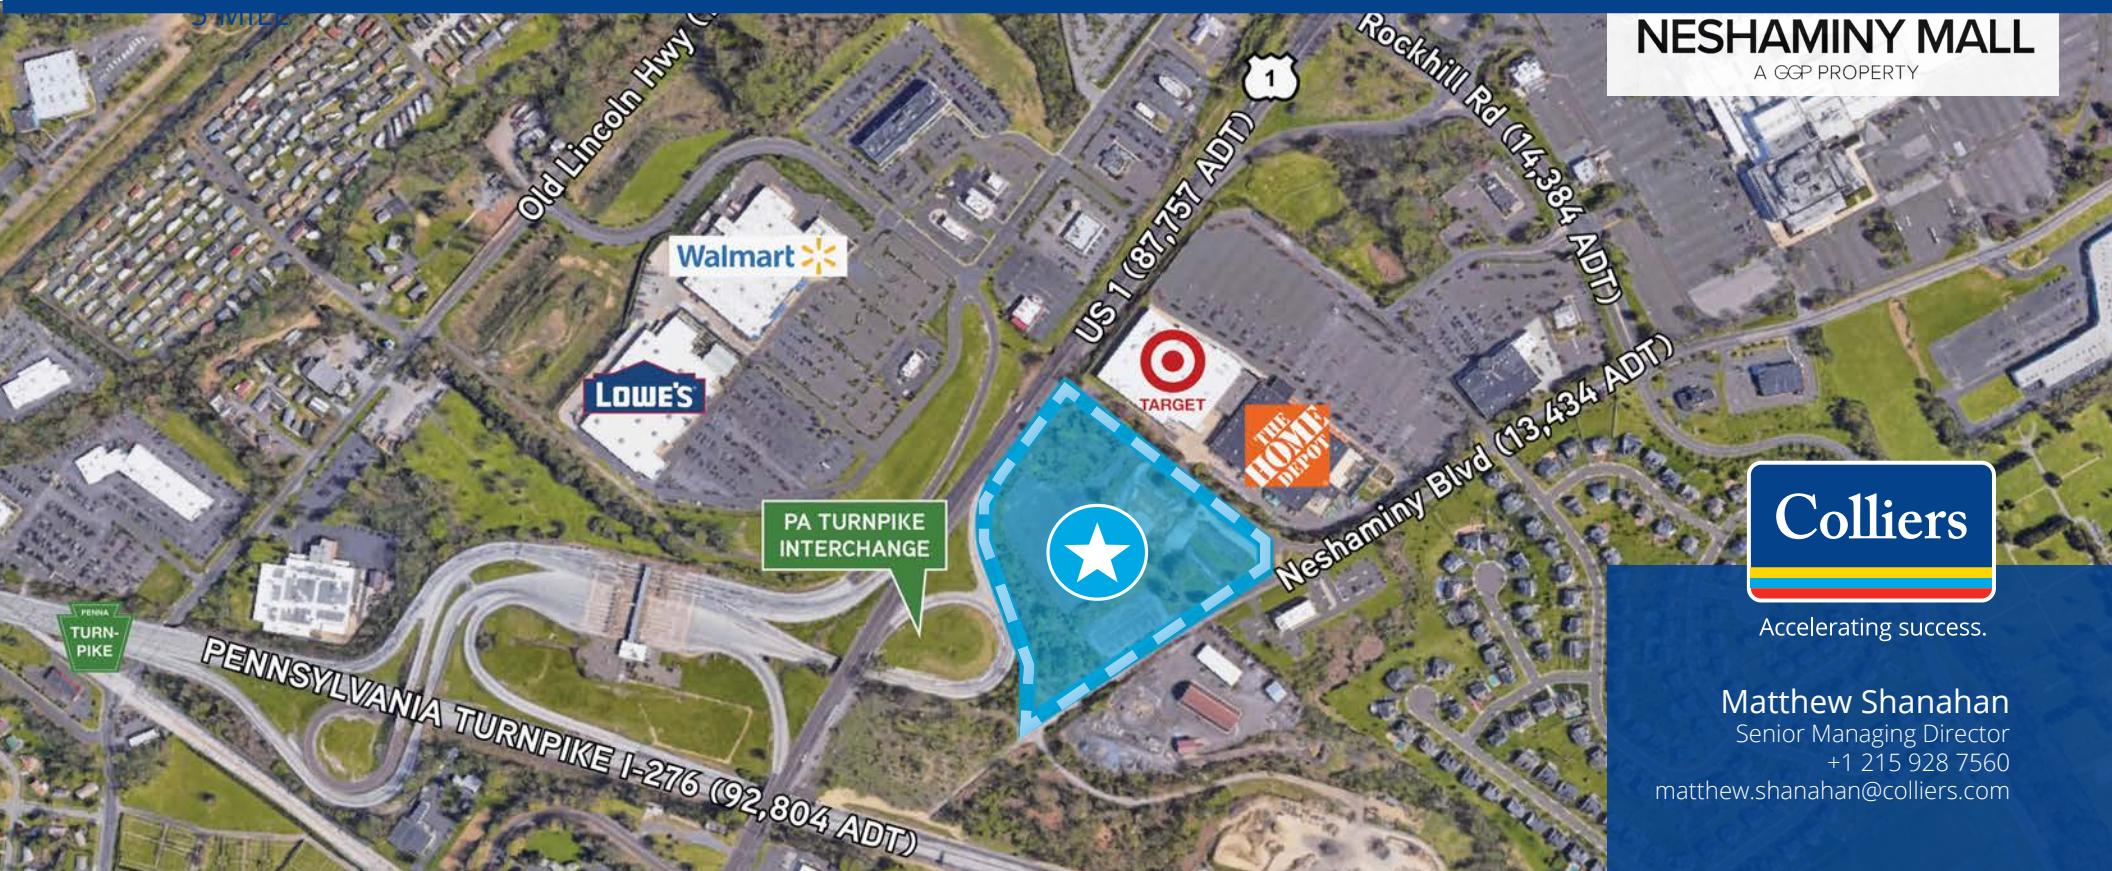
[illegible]

Old Lincoln Hwy

1

US 1 (87,757 ADT)

Rockhill Rd (14,384 ADT)

NESHAMINY MALL
A GGP PROPERTY

Walmart

LOWE'S

TARGET

THE HOME DEPOT

Neshaminy Blvd (13,434 ADT)

PA TURNPIKE INTERCHANGE

PENNA TURN-PIKE

PENNSYLVANIA TURNPIKE I-276 (92,804 ADT)

Colliers
Accelerating success.

Matthew Shanahan
Senior Managing Director
+1 215 928 7560
matthew.shanahan@colliers.com